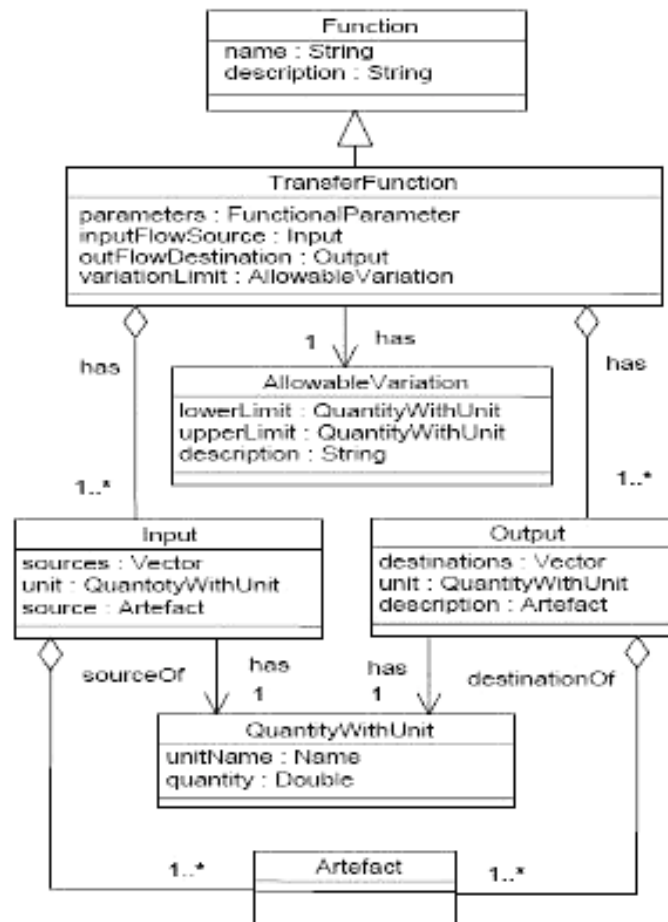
Function
name : String
description : String

TransferFunction
parameters : FunctionalParameter
inputFlowSource : Input
outFlowDestination : Output
variationLimit : AllowableVariation

has
1
has
has

AllowableVariation
lowerLimit : QuantityWithUnit
upperLimit : QuantityWithUnit
description : String

1..*
1..*

Input
sources : Vector
unit : QuantotyWithUnit
source : Artefact

Output
destinations : Vector
unit : QuantityWithUnit
description : Artefact

sourceOf
has
1
has
1
destinationOf

QuantityWithUnit
unitName : Name
quantity : Double

1..*
Artefact
1..*